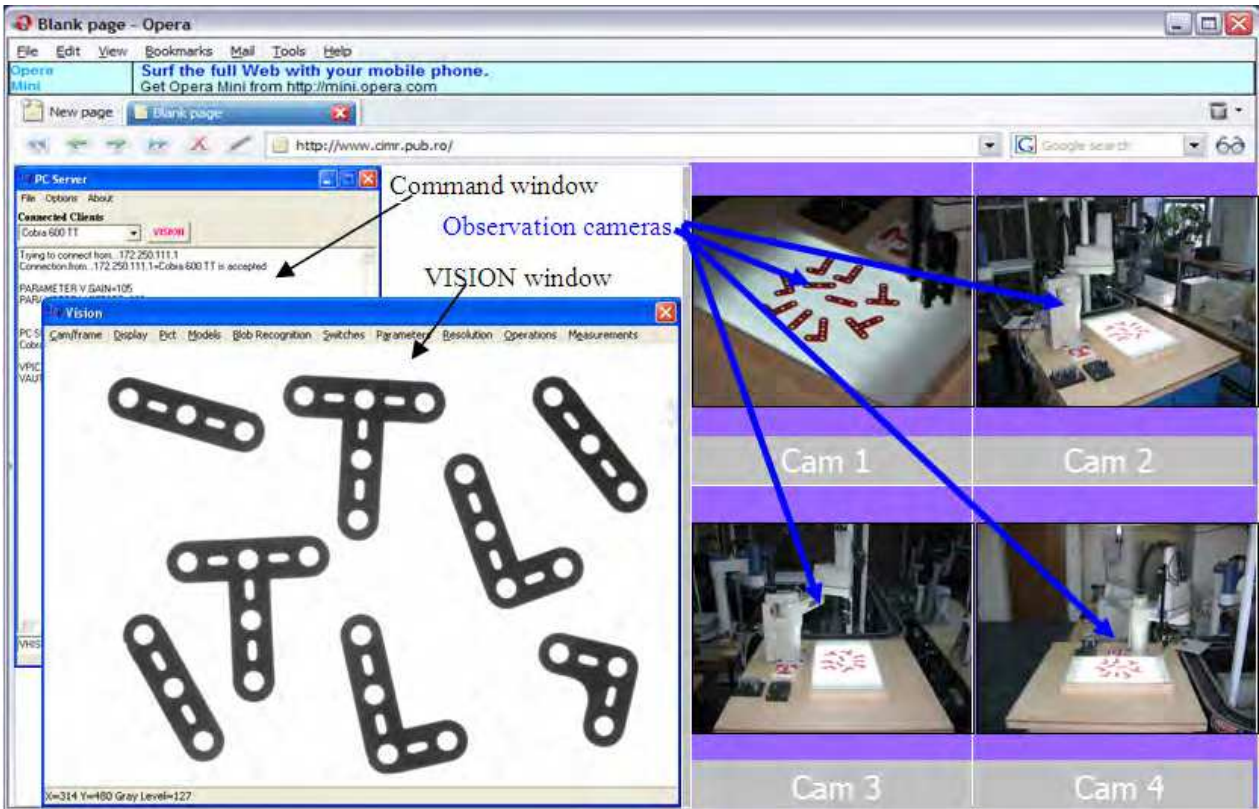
Blank page - Opera

File Edit View Bookmarks Mail Tools Help

Opera Mini

Surf the full Web with your mobile phone.
Get Opera Mini from http://mini.opera.com

New page Blank page

http://www.cimr.pub.ro/

Google search

PC Server

File Options About

Connected Clients

Cobra 600 TT

VISION

Trying to connect from...172.250.111.1
Connection from...172.250.111.1=Cobra 600 TT is accepted

PARAMETER V.GAIN=105

PARA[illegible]

PC S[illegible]
Cobr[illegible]

VPIC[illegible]
VAUT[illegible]

VHIS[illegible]

Command window

Observation cameras

VISION window

Vision

Cam/frame Display Pict Models Blob Recognition Switches Parameters Resolution Operations Measurements

X=314 Y=480 Gray Level=127

Cam 1

Cam 2

Cam 3

Cam 4